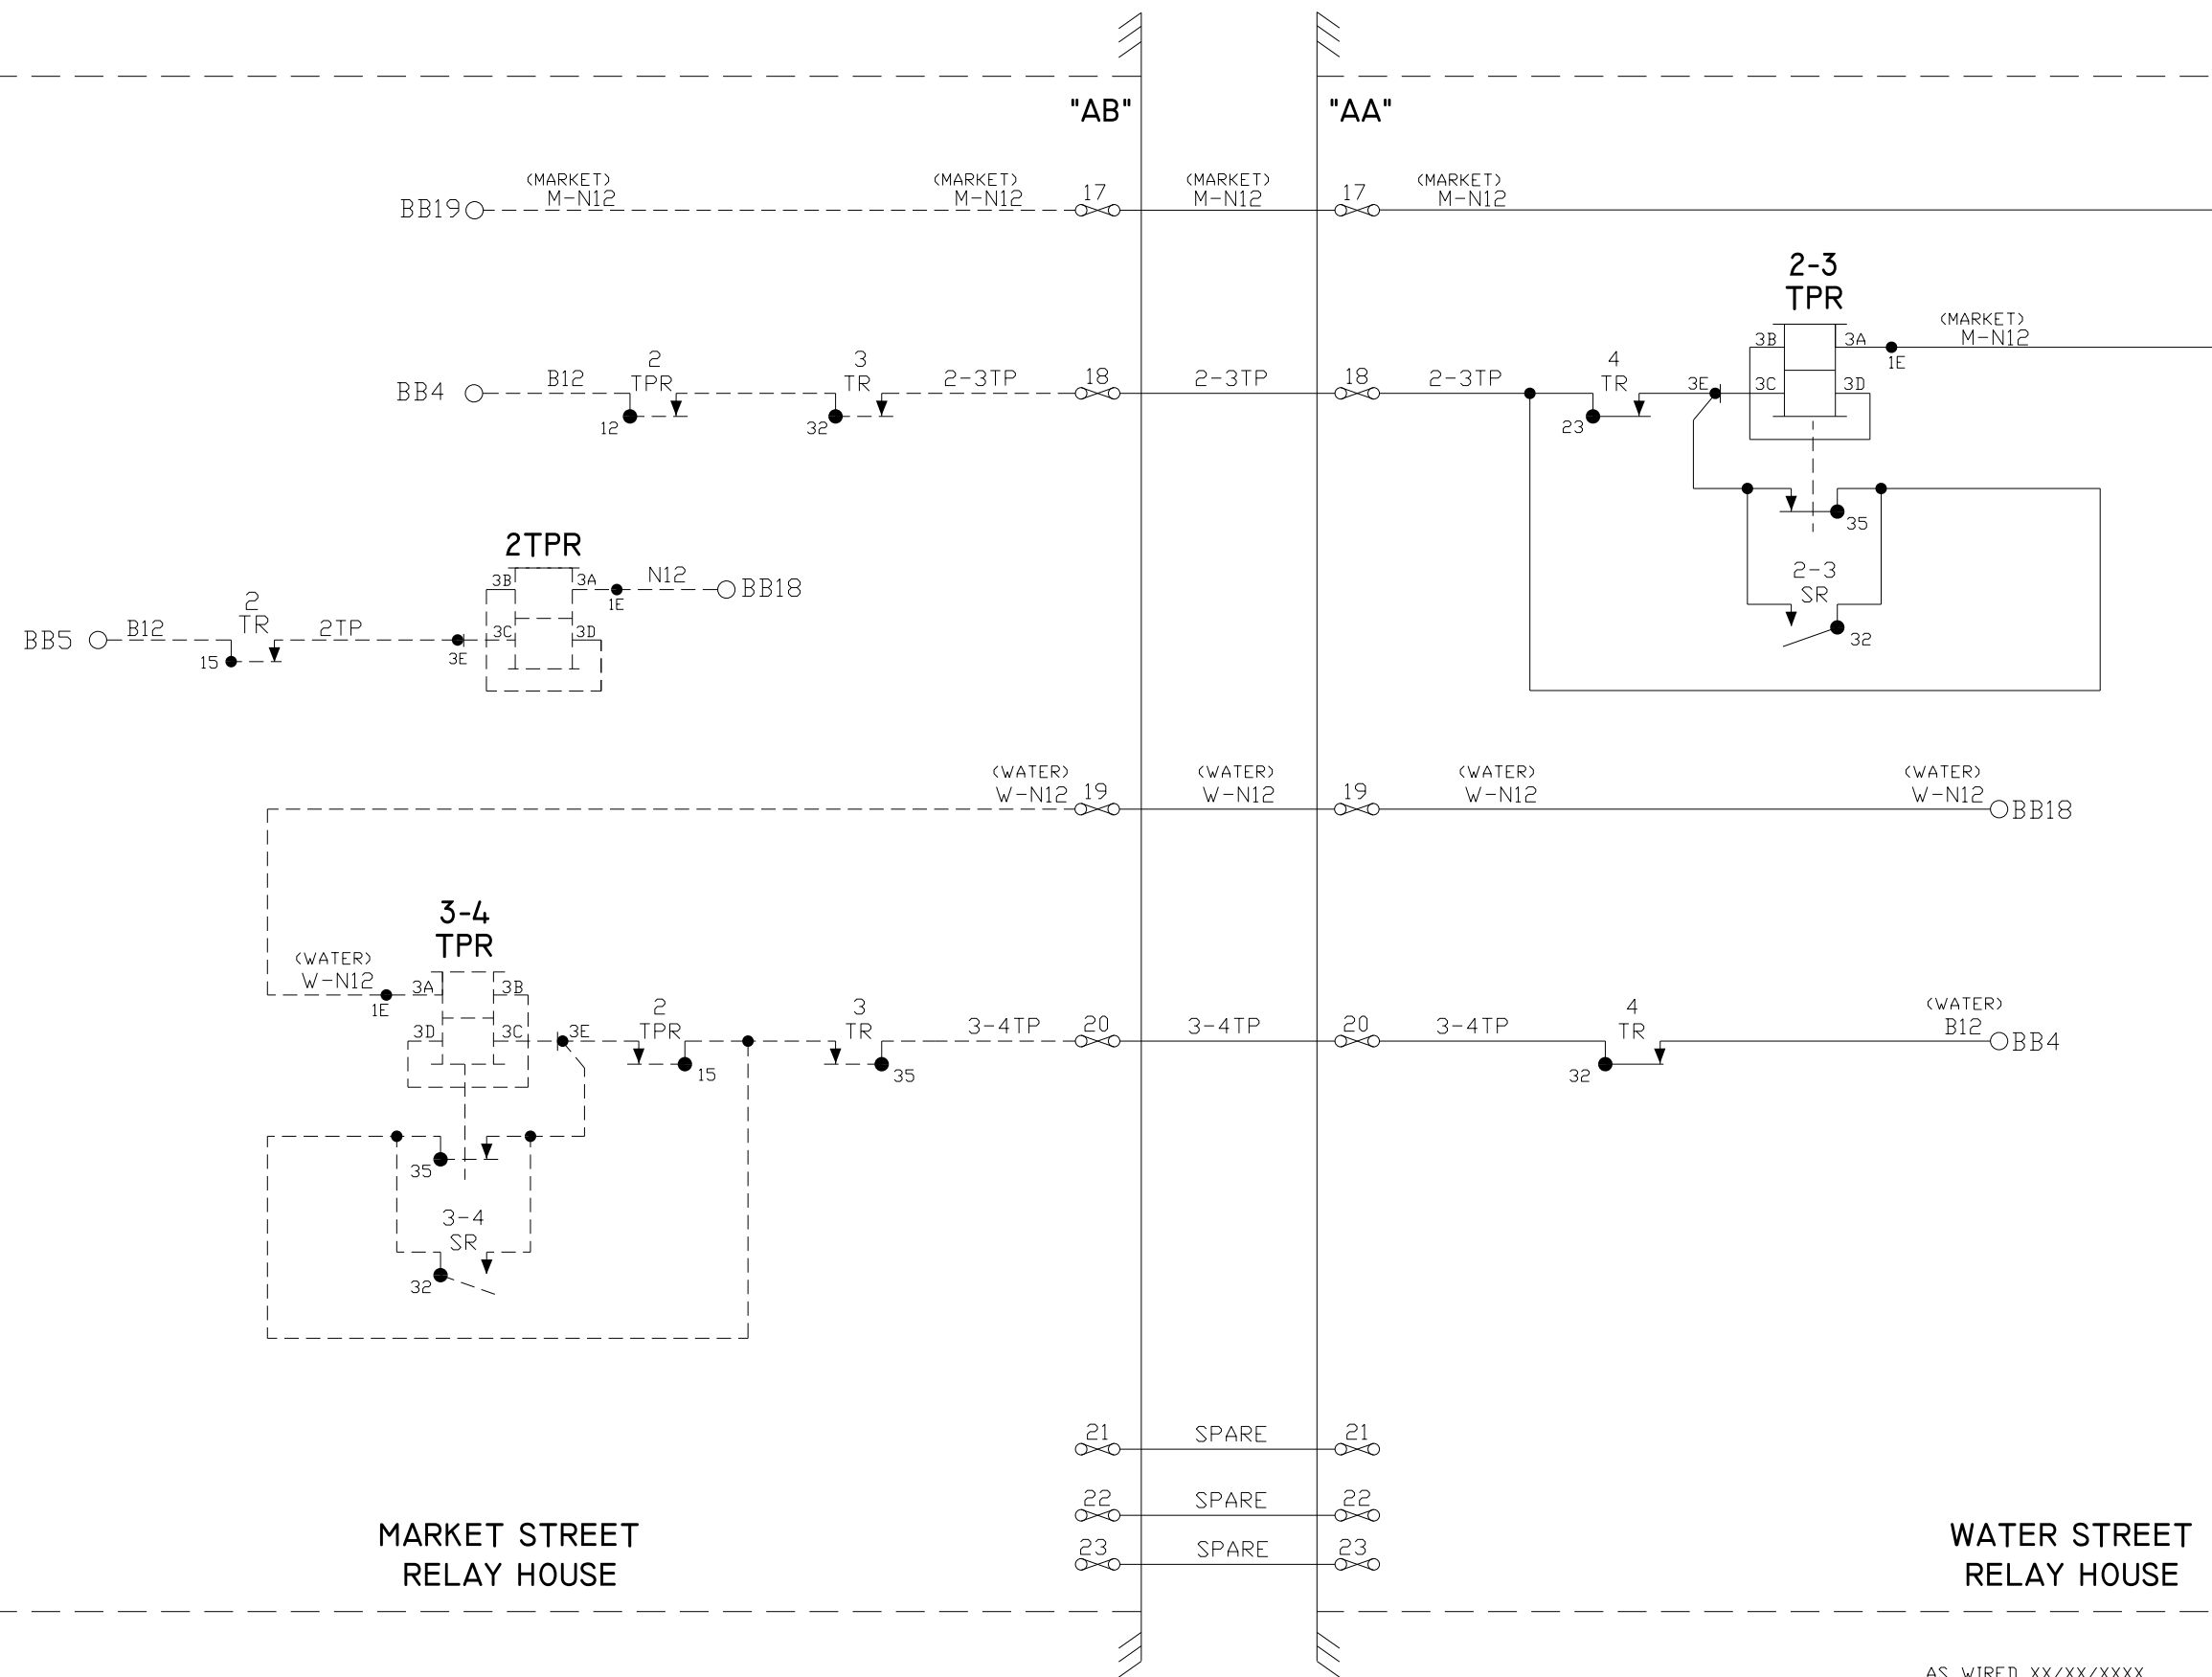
"AB"

"AA"

BB19 (MARKET) M-N12 (MARKET) M-N12 17 (MARKET) M-N12 17 (MARKET) M-N12

2-3
TPR

(MARKET) M-N12

3B 3A 1E 3C 3D 3E

BB4 B12 2 TPR 12 3 TR 32 2-3TP 18 2-3TP 18 2-3TP 4 TR 23

35

2-3
SR

32

2TPR

3B 3A 1E N12 BB18

BB5 B12 2 TR 15 2TP 3C 3D 3E

(WATER) W-N12 19 (WATER) W-N12 19 (WATER) W-N12 (WATER) W-N12 BB18

3-4
TPR

(WATER) W-N12 3A 3B 1E 3D 3C 3E 2 TPR 15 3 TR 35 3-4TP 20 3-4TP 20 3-4TP 4 TR 32 (WATER) B12 BB4

35

3-4
SR

32

21 SPARE 21

22 SPARE 22

23 SPARE 23

MARKET STREET
RELAY HOUSE

WATER STREET
RELAY HOUSE

AS WIRED XX/XX/XXXX